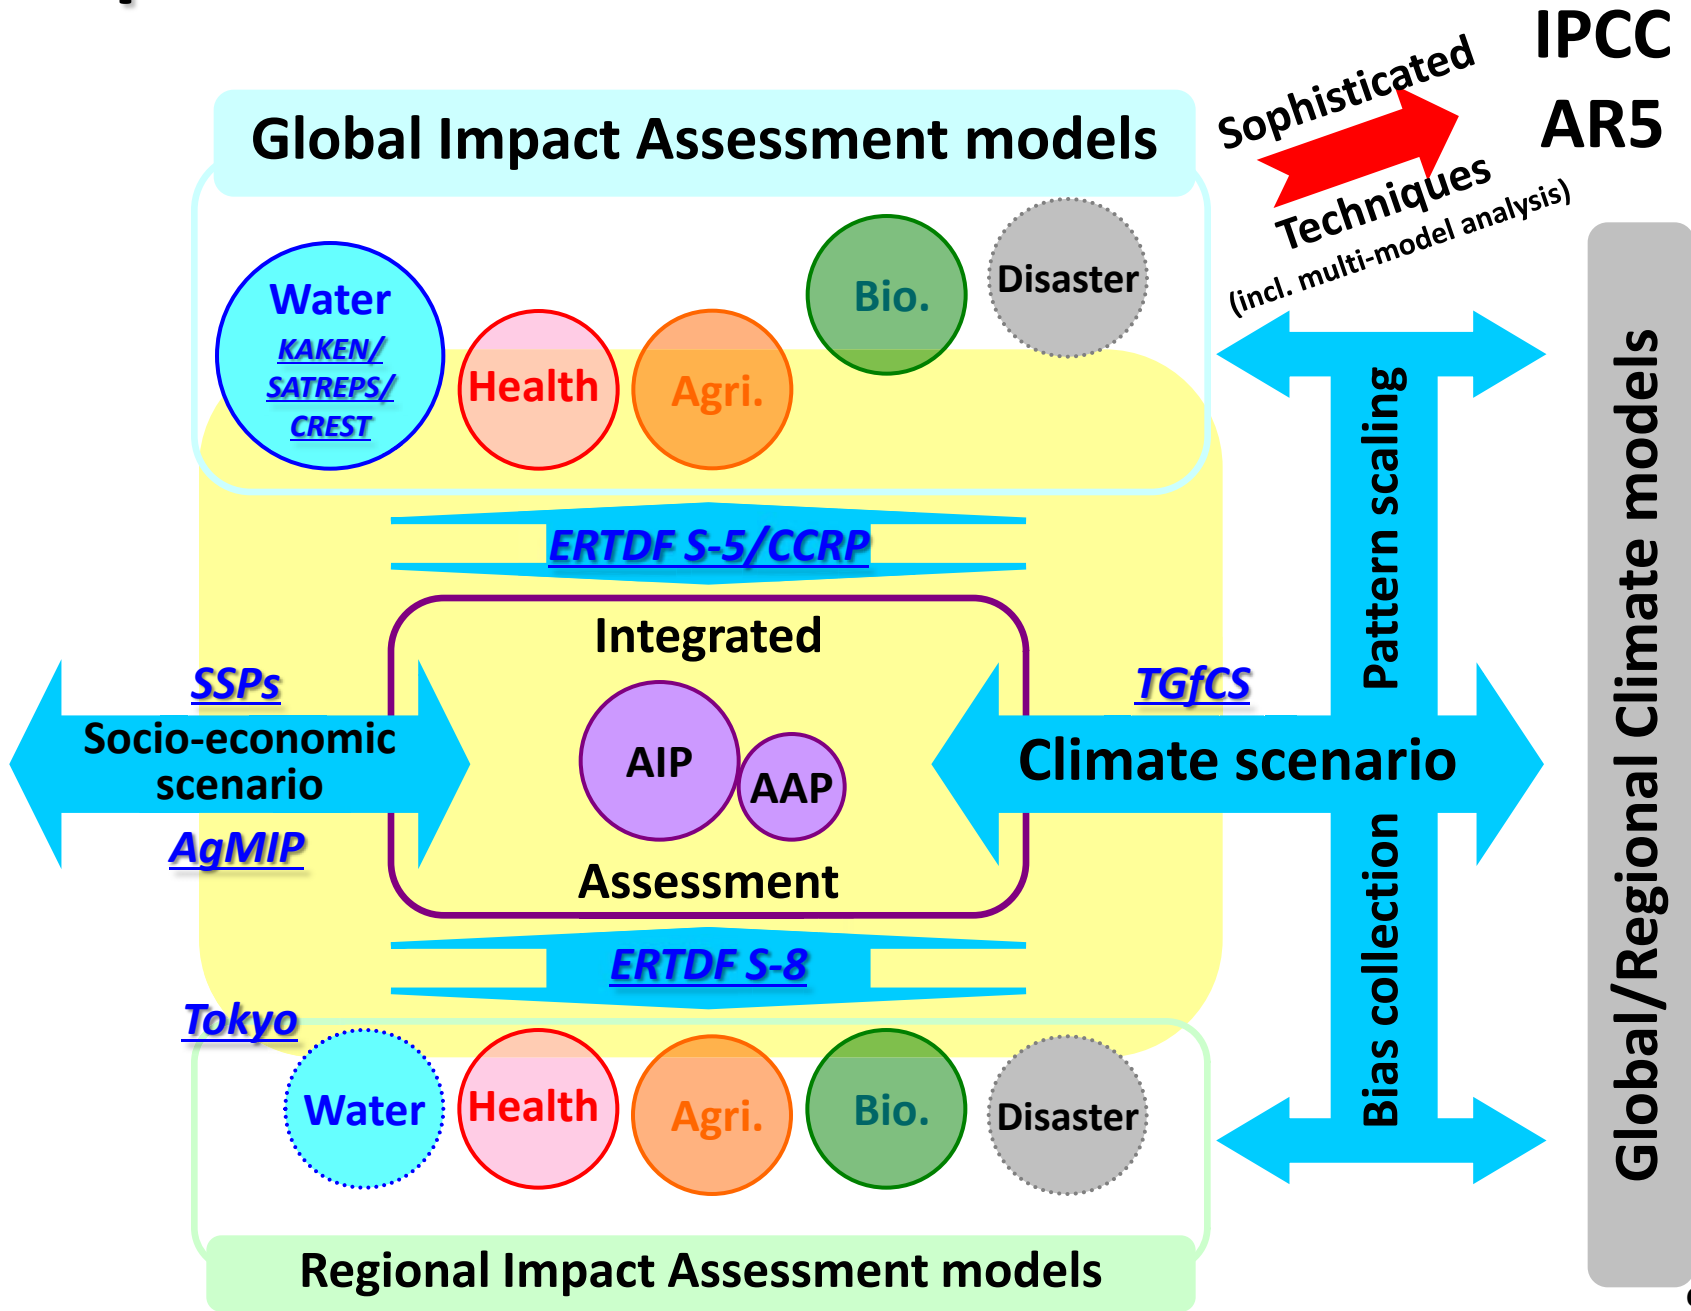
Sophisticated Techniques (incl. multi-model analysis)

IPCC AR5

Global Impact Assessment models

Water
KAKEN/ SATREPS/ CREST

Health

Agri.

Bio.

Disaster

ERTDF S-5/CCRP

Integrated

AIP

AAP

Assessment

SSPs

Socio-economic scenario

AgMIP

TGfCS

Climate scenario

Pattern scaling

Bias collection

Global/Regional Climate models

ERTDF S-8

Tokyo

Water

Health

Agri.

Bio.

Disaster

Regional Impact Assessment models